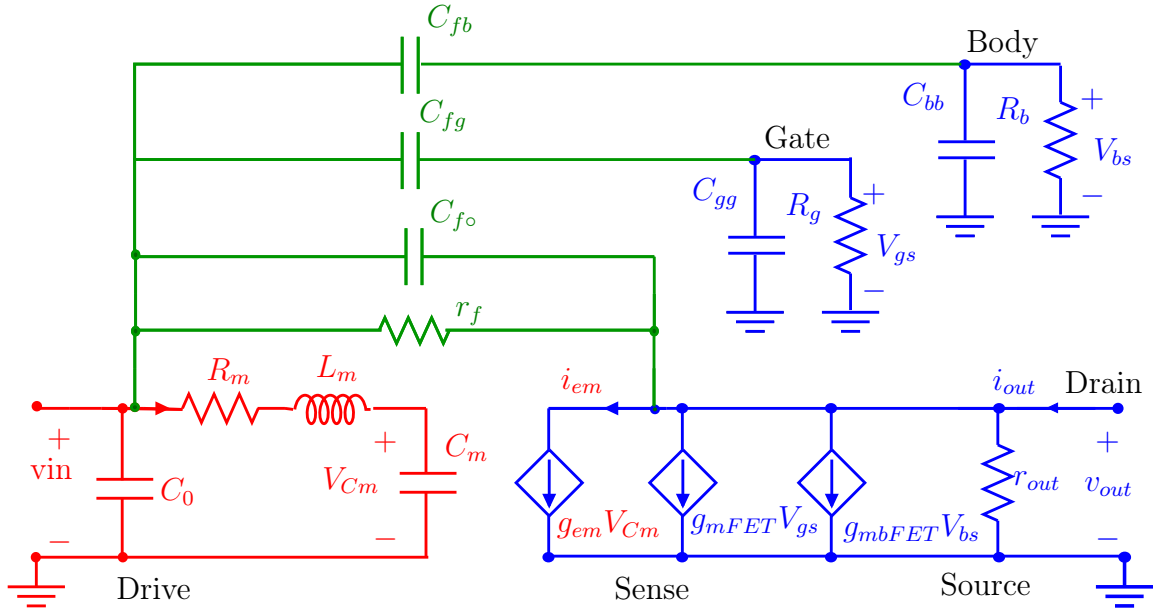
$C_{fb}$

Body

$C_{bb}$

$R_b$

+

$V_{bs}$

−

$C_{fg}$

Gate

$C_{gg}$

$R_g$

+

$V_{gs}$

−

$C_{f\circ}$

$r_f$

$R_m$

$L_m$

$i_{em}$

$i_{out}$

Drain

+

vin

−

$C_0$

+

$V_{Cm}$

−

$C_m$

$g_{em}V_{Cm}$

$g_{mFET}V_{gs}$

$g_{mbFET}V_{bs}$

$r_{out}$

+

$v_{out}$

−

Drive

Sense

Source